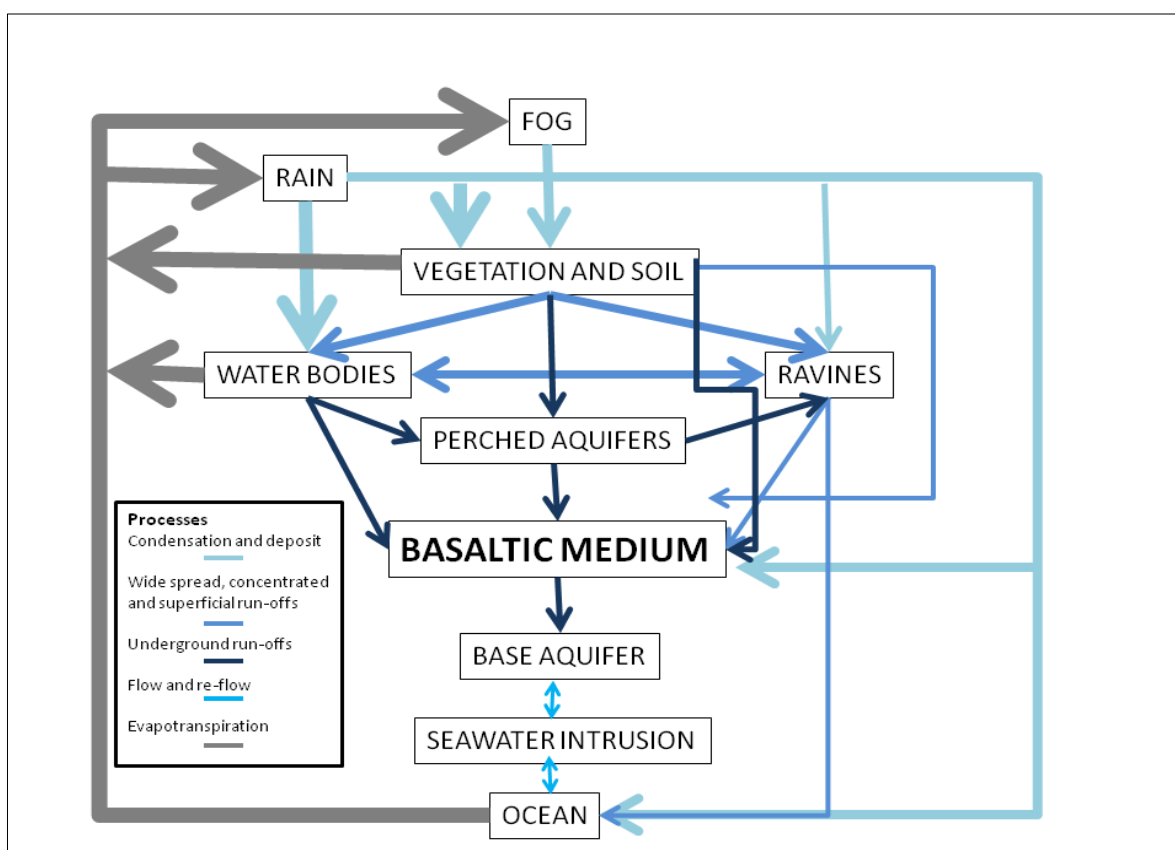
FOG

RAIN

VEGETATION AND SOIL

WATER BODIES

RAVINES

PERCHED AQUIFERS

BASALTIC MEDIUM

BASE AQUIFER

SEAWATER INTRUSION

OCEAN

Processes
Condensation and deposit
Wide spread, concentrated and superficial run-offs
Underground run-offs
Flow and re-flow
Evapotranspiration